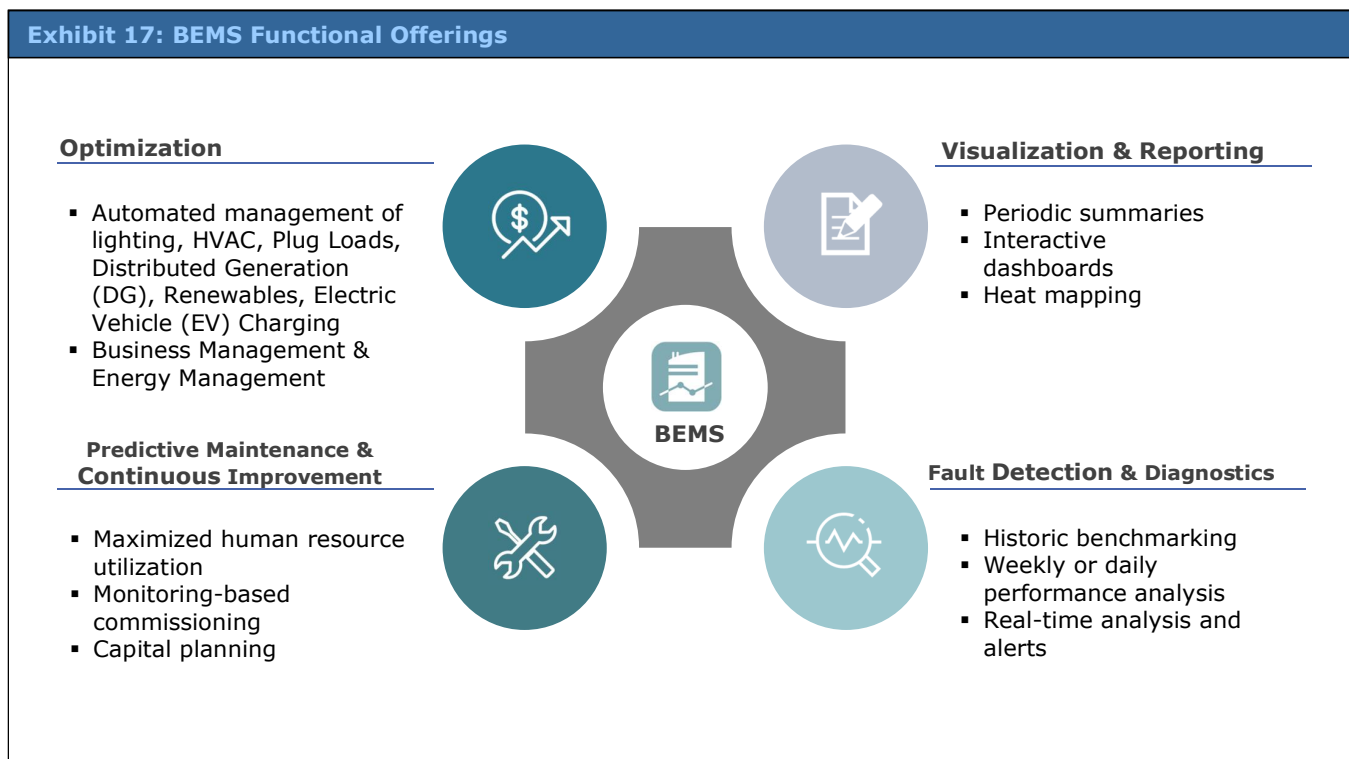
Exhibit 17: BEMS Functional Offerings

Optimization

- Automated management of lighting, HVAC, Plug Loads, Distributed Generation (DG), Renewables, Electric Vehicle (EV) Charging
- Business Management & Energy Management

Visualization & Reporting

- Periodic summaries
- Interactive dashboards
- Heat mapping

BEMS

Predictive Maintenance & Continuous Improvement

- Maximized human resource utilization
- Monitoring-based commissioning
- Capital planning

Fault Detection & Diagnostics

- Historic benchmarking
- Weekly or daily performance analysis
- Real-time analysis and alerts